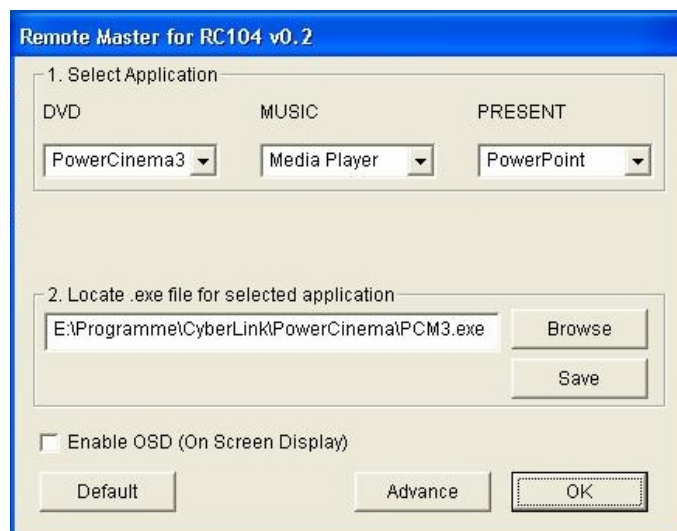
Remote Master for RC104 v0.2

1. Select Application

DVD

MUSIC

PRESENT

PowerCinema3

Media Player

PowerPoint

2. Locate .exe file for selected application

E:\Programme\CyberLink\PowerCinema\PCM3.exe

Browse

Save

Enable OSD (On Screen Display)

Default

Advance

OK